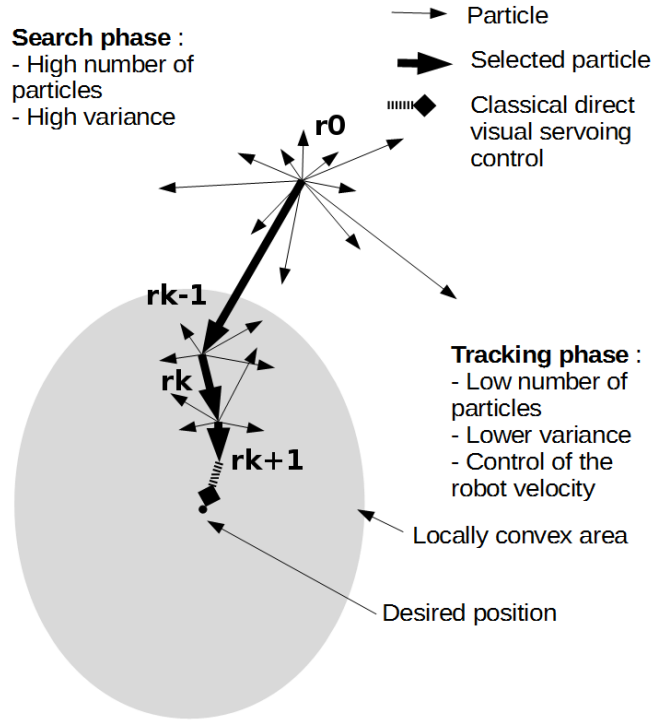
Particle

Selected particle

Classical direct visual servoing control

**Search phase** :
- High number of particles
- High variance

r0

rk-1

rk

rk+1

**Tracking phase** :
- Low number of particles
- Lower variance
- Control of the robot velocity

Locally convex area

Desired position